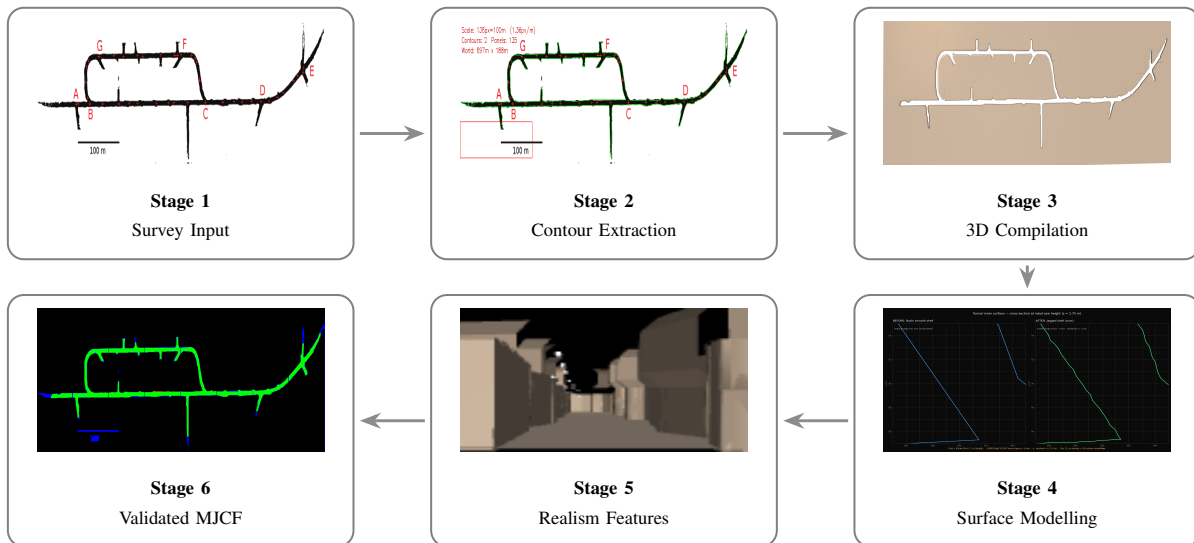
G F
A B C D E
100 m

Stage 1
Survey Input

Scale: 138px=100m (1.38px/m)
Contours: 2 Points: 125
World: 697m x 188m
G F
A B C D E
100 m

Stage 2
Contour Extraction

Stage 3
3D Compilation

Tunnel mesh surface — cross-section at robot eye height (y = 1.70 m)
BEFORE: blocky
AFTER: jagged
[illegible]

Stage 4
Surface Modelling

Stage 5
Realism Features

Stage 6
Validated MJCF